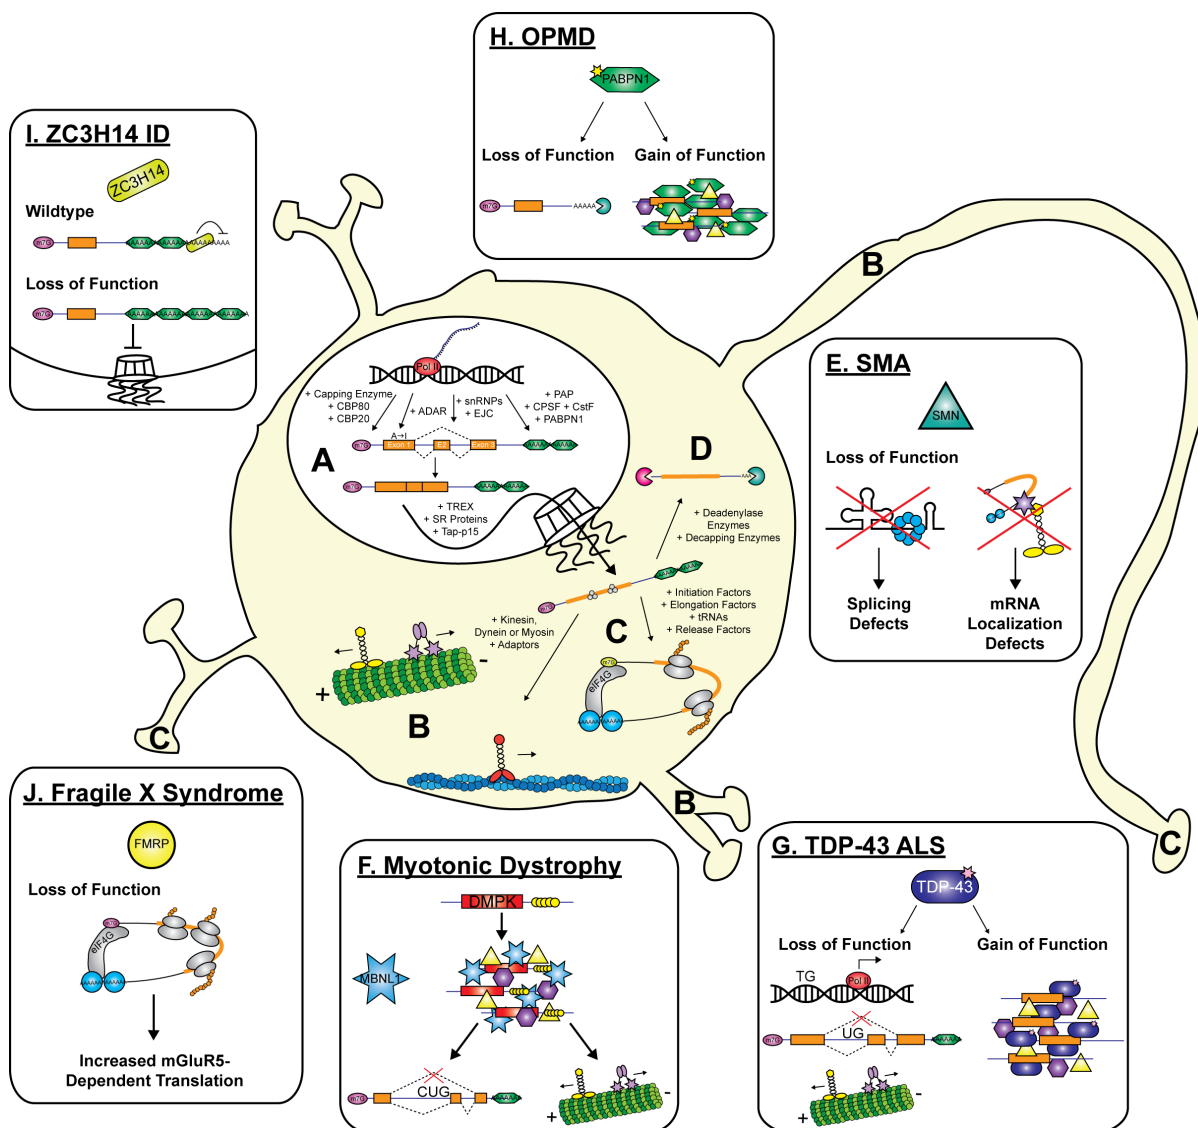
H. OPMD

PABPN1

Loss of Function

Gain of Function

m7G

AAAAA

I. ZC3H14 ID

ZC3H14

Wildtype

m7G

AAAAAAAAAA

Loss of Function

m7G

AAAAA

B

E. SMA

SMN

Loss of Function

Splicing Defects

mRNA Localization Defects

Pol II

+ Capping Enzyme
+ CBP80
+ CBP20

+ ADAR

+ snRNPs
+ EJC

+ PAP
+ CPSF + CstF
+ PABPN1

A→I

Exon 1

E2

Exon 3

m7G

AAAAA

A

m7G

+ TREX
+ SR Proteins
+ Tap-p15

D

AAA

+ Deadenylase Enzymes
+ Decapping Enzymes

m7G

AAAAA

+ Initiation Factors
+ Elongation Factors
+ tRNAs
+ Release Factors

+ Kinesin, Dynein or Myosin
+ Adaptors

C

m7G

eIF4G

AAAAAAAAA

-

+

B

C

B

C

J. Fragile X Syndrome

FMRP

Loss of Function

m7G

eIF4G

AAAAAAAA

Increased mGluR5-Dependent Translation

F. Myotonic Dystrophy

DMPK

MBNL1

m7G

CUG

AAAAA

+

-

G. TDP-43 ALS

TDP-43

Loss of Function

Gain of Function

TG

Pol II

UG

m7G

+

-